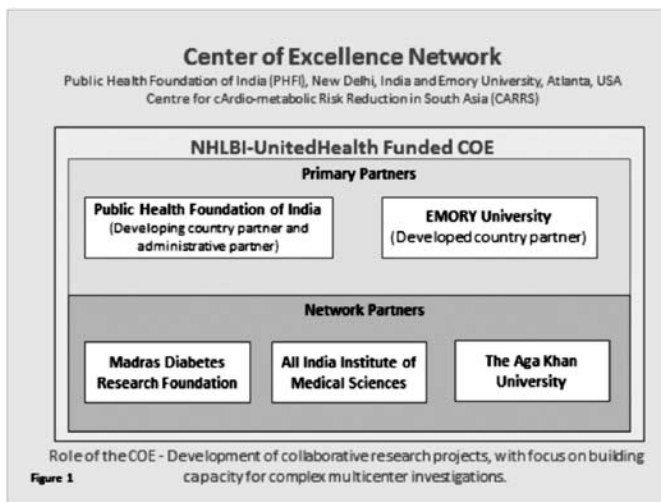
Center of Excellence Network

Public Health Foundation of India (PHFI), New Delhi, India and Emory University, Atlanta, USA
Centre for cArdio-metabolic Risk Reduction in South Asia (CARRS)

NHLBI-UnitedHealth Funded COE

Primary Partners

Public Health Foundation of India
(Developing country partner and administrative partner)

EMORY University
(Developed country partner)

Network Partners

Madras Diabetes Research Foundation

All India Institute of Medical Sciences

The Aga Khan University

Role of the COE - Development of collaborative research projects, with focus on building capacity for complex multicenter investigations.

Figure 1